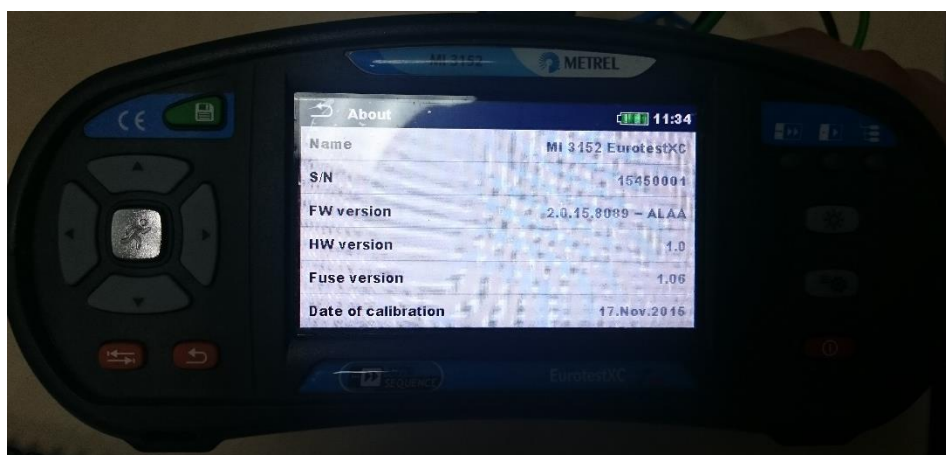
MI 3152
METREL

CE

About
11:34

| Name | MI 3152 EurotestXC |
|---|---|
| S/N | 15450001 |
| FW version | 2.0.15.8089 - ALAA |
| HW version | 1.0 |
| Fuse version | 1.06 |
| Date of calibration | 17.Nov.2016 |

Sequence
EurotestXC